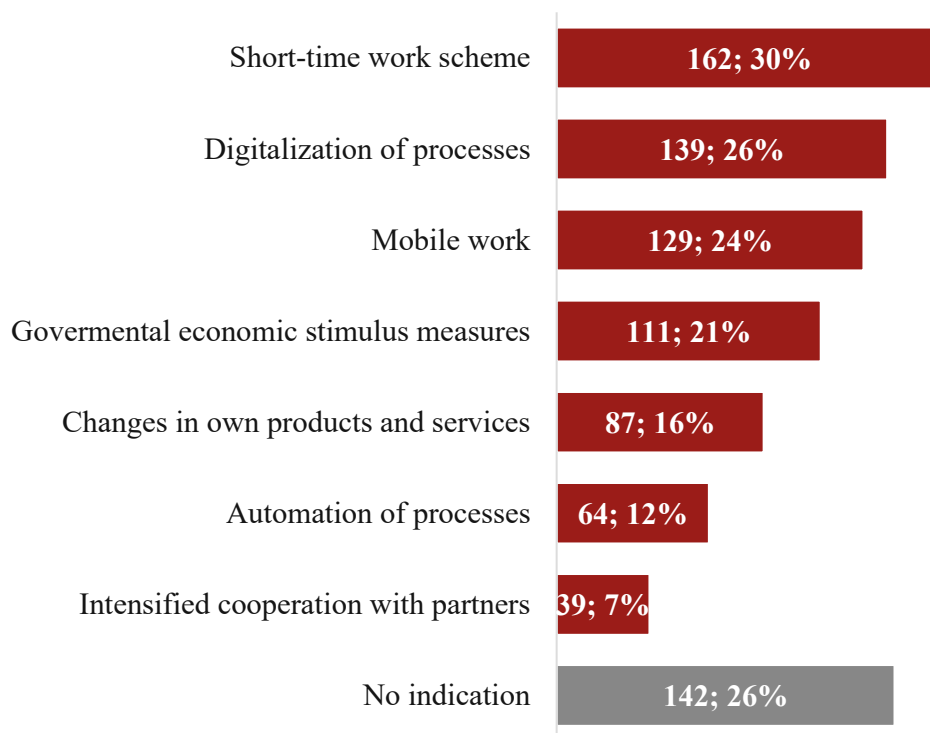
Short-time work scheme
162; 30%

Digitalization of processes
139; 26%

Mobile work
129; 24%

Govermental economic stimulus measures
111; 21%

Changes in own products and services
87; 16%

Automation of processes
64; 12%

Intensified cooperation with partners
39; 7%

No indication
142; 26%